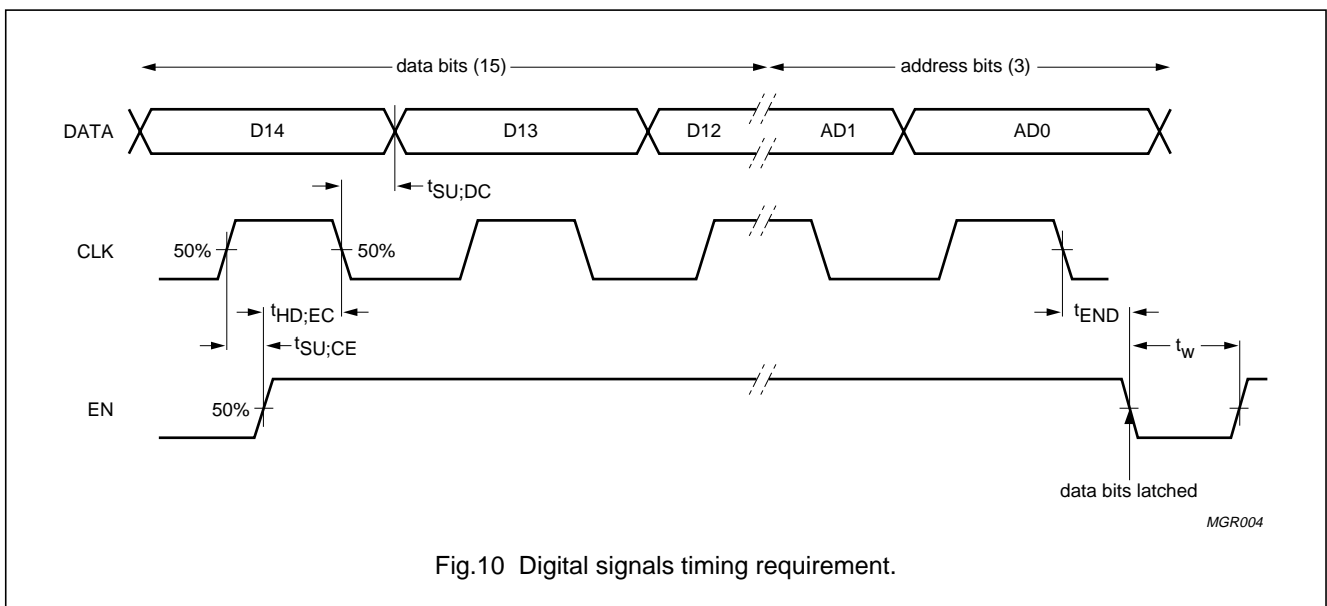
data bits (15)
address bits (3)

DATA
D14
D13
D12
AD1
AD0

$t_{SU;DC}$

CLK
50%
50%

$t_{HD;EC}$
$t_{SU;CE}$
$t_{END}$
$t_w$

EN
50%

data bits latched

MGR004

Fig.10 Digital signals timing requirement.